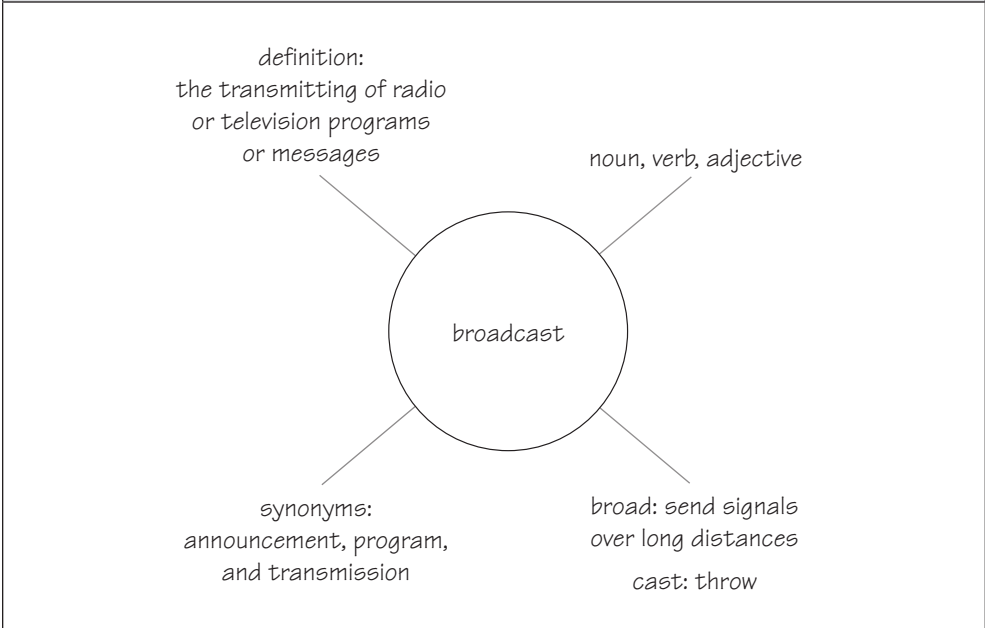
definition:
the transmitting of radio or television programs or messages

noun, verb, adjective

broadcast

synonyms:
announcement, program, and transmission

broad: send signals over long distances

cast: throw